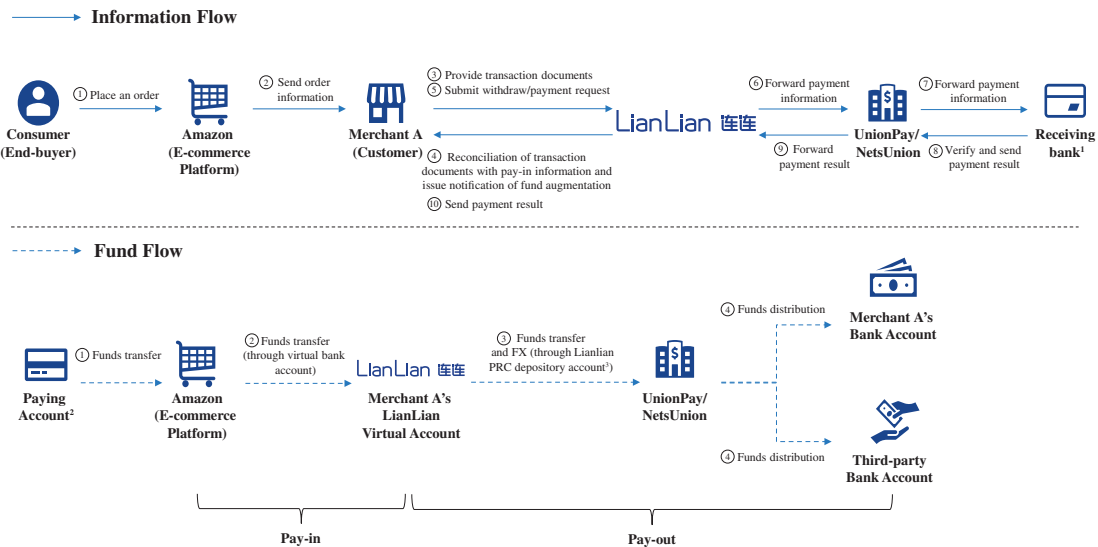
Information Flow

Consumer (End-buyer)

① Place an order

Amazon (E-commerce Platform)

② Send order information

Merchant A (Customer)

③ Provide transaction documents
⑤ Submit withdraw/payment request

④ Reconciliation of transaction documents with pay-in information and issue notification of fund augmentation

⑩ Send payment result

LianLian 连连

⑥ Forward payment information

⑨ Forward payment result

UnionPay/ NetsUnion

⑦ Forward payment information

⑧ Verify and send payment result

Receiving bank$^1$

Fund Flow

Paying Account$^2$

① Funds transfer

Amazon (E-commerce Platform)

② Funds transfer (through virtual bank account)

LianLian 连连

Merchant A's LianLian Virtual Account

③ Funds transfer and FX (through Lianlian PRC depository account$^3$)

UnionPay/ NetsUnion

④ Funds distribution

Merchant A's Bank Account

④ Funds distribution

Third-party Bank Account

Pay-in

Pay-out